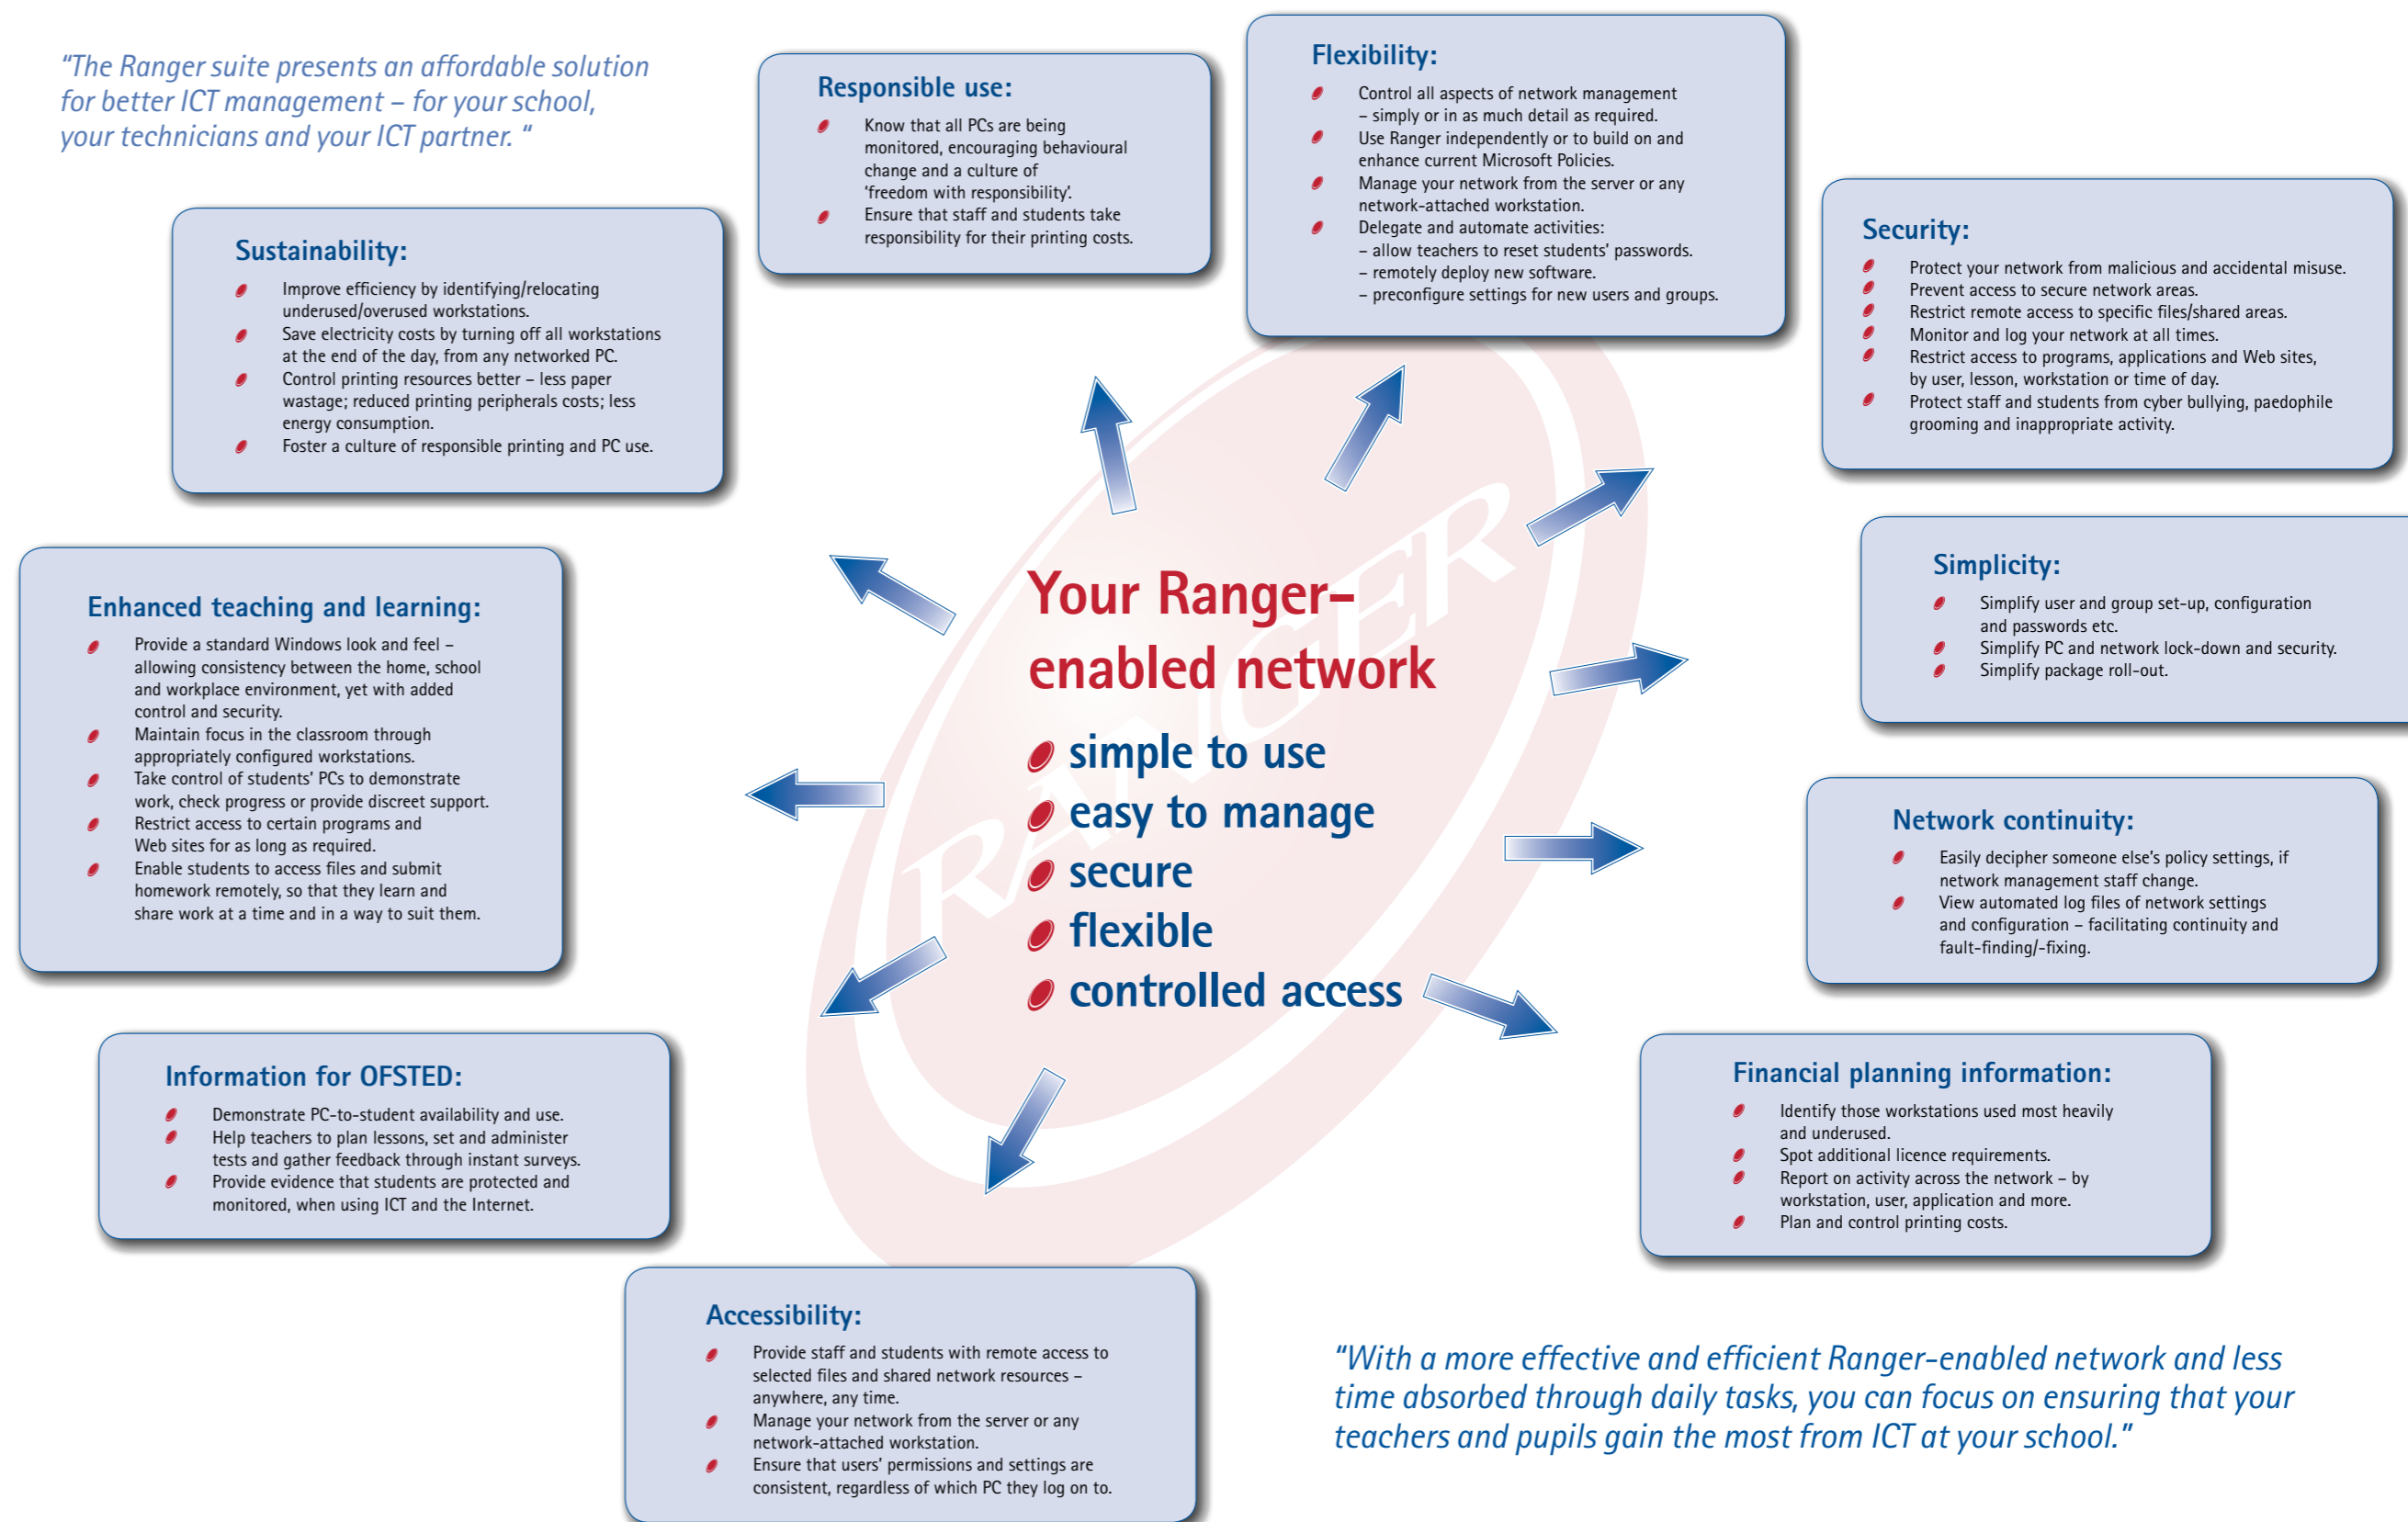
"The Ranger suite presents an affordable solution for better ICT management – for your school, your technicians and your ICT partner. "

Responsible use:
- Know that all PCs are being monitored, encouraging behavioural change and a culture of 'freedom with responsibility'.
- Ensure that staff and students take responsibility for their printing costs.

Flexibility:
- Control all aspects of network management – simply or in as much detail as required.
- Use Ranger independently or to build on and enhance current Microsoft Policies.
- Manage your network from the server or any network-attached workstation.
- Delegate and automate activities:
– allow teachers to reset students' passwords.
– remotely deploy new software.
– preconfigure settings for new users and groups.

Sustainability:
- Improve efficiency by identifying/relocating underused/overused workstations.
- Save electricity costs by turning off all workstations at the end of the day, from any networked PC.
- Control printing resources better – less paper wastage; reduced printing peripherals costs; less energy consumption.
- Foster a culture of responsible printing and PC use.

Security:
- Protect your network from malicious and accidental misuse.
- Prevent access to secure network areas.
- Restrict remote access to specific files/shared areas.
- Monitor and log your network at all times.
- Restrict access to programs, applications and Web sites, by user, lesson, workstation or time of day.
- Protect staff and students from cyber bullying, paedophile grooming and inappropriate activity.

Your Ranger-enabled network
- simple to use
- easy to manage
- secure
- flexible
- controlled access

RANGER

Simplicity:
- Simplify user and group set-up, configuration and passwords etc.
- Simplify PC and network lock-down and security.
- Simplify package roll-out.

Enhanced teaching and learning:
- Provide a standard Windows look and feel – allowing consistency between the home, school and workplace environment, yet with added control and security.
- Maintain focus in the classroom through appropriately configured workstations.
- Take control of students' PCs to demonstrate work, check progress or provide discreet support.
- Restrict access to certain programs and Web sites for as long as required.
- Enable students to access files and submit homework remotely, so that they learn and share work at a time and in a way to suit them.

Network continuity:
- Easily decipher someone else's policy settings, if network management staff change.
- View automated log files of network settings and configuration – facilitating continuity and fault-finding/-fixing.

Information for OFSTED:
- Demonstrate PC-to-student availability and use.
- Help teachers to plan lessons, set and administer tests and gather feedback through instant surveys.
- Provide evidence that students are protected and monitored, when using ICT and the Internet.

Financial planning information:
- Identify those workstations used most heavily and underused.
- Spot additional licence requirements.
- Report on activity across the network – by workstation, user, application and more.
- Plan and control printing costs.

Accessibility:
- Provide staff and students with remote access to selected files and shared network resources – anywhere, any time.
- Manage your network from the server or any network-attached workstation.
- Ensure that users' permissions and settings are consistent, regardless of which PC they log on to.

"With a more effective and efficient Ranger-enabled network and less time absorbed through daily tasks, you can focus on ensuring that your teachers and pupils gain the most from ICT at your school."